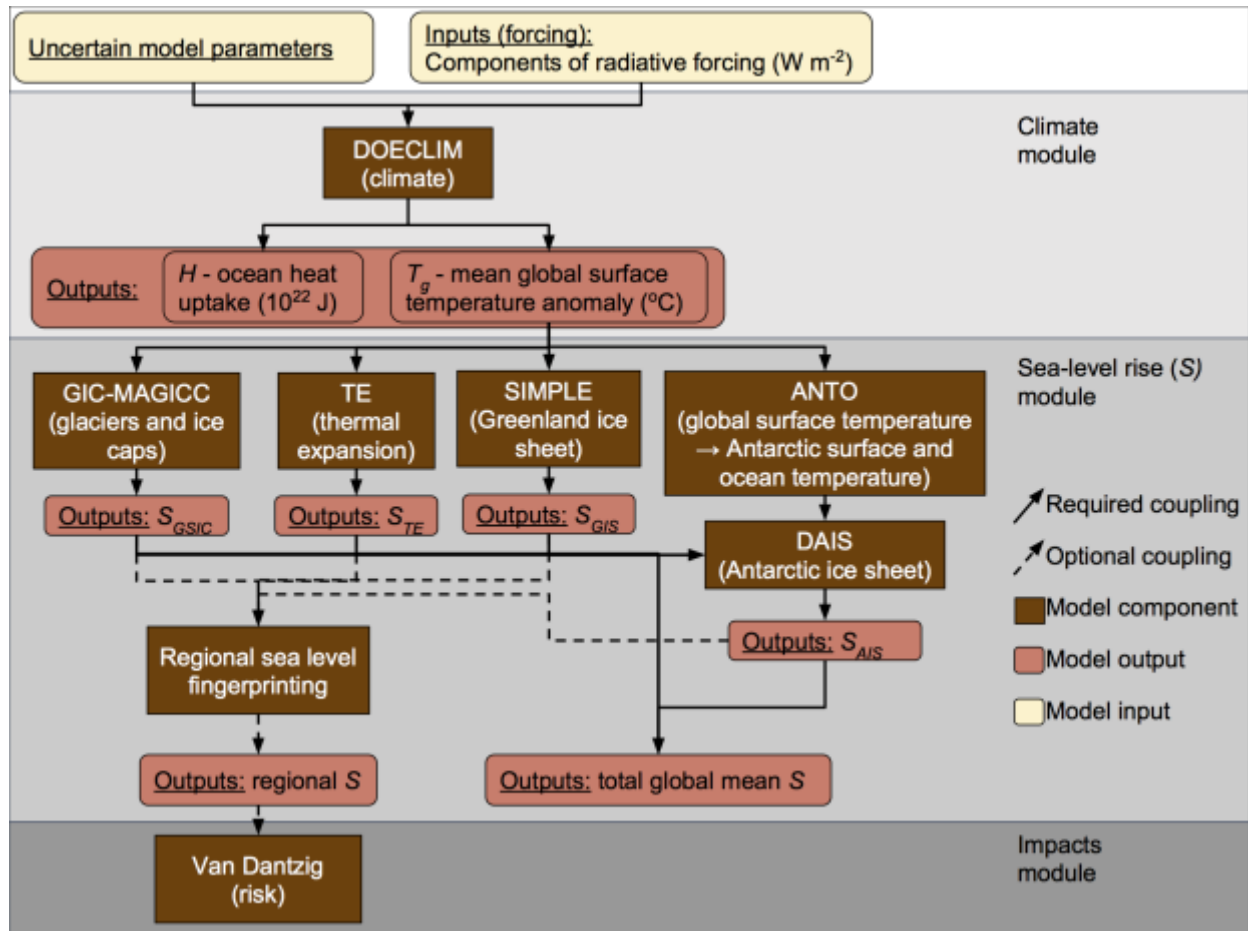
Uncertain model parameters

Inputs (forcing):
Components of radiative forcing (W m$^{-2}$)

Climate module

DOECLIM
(climate)

Outputs: $H$ - ocean heat uptake ($10^{22}$ J)

$T_g$ - mean global surface temperature anomaly ($^o$C)

Sea-level rise ($S$) module

GIC-MAGICC
(glaciers and ice caps)

TE
(thermal expansion)

SIMPLE
(Greenland ice sheet)

ANTO
(global surface temperature → Antarctic surface and ocean temperature)

Outputs: $S_{GSIC}$

Outputs: $S_{TE}$

Outputs: $S_{GIS}$

DAIS
(Antarctic ice sheet)

Required coupling

Optional coupling

Model component

Model output

Model input

Regional sea level fingerprinting

Outputs: $S_{AIS}$

Outputs: regional $S$

Outputs: total global mean $S$

Impacts module

Van Dantzig
(risk)